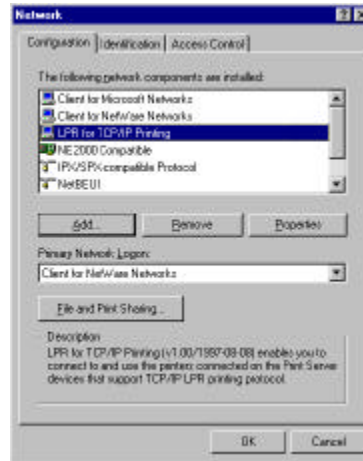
Network

Configuration | Identification | Access Control

The following network components are installed:

Client for Microsoft Networks
Client for NetWare Networks
LPR for TCP/IP Printing
NE2000 Compatible
IPX/SPX-compatible Protocol
NetBEUI

Add... | Remove | Properties

Primary Network Logon:
Client for NetWare Networks

File and Print Sharing...

Description
LPR for TCP/IP Printing (v1.00/1997-08-08) enables you to connect to and use the printers connected on the Print Server devices that support TCP/IP LPR printing protocol.

OK | Cancel